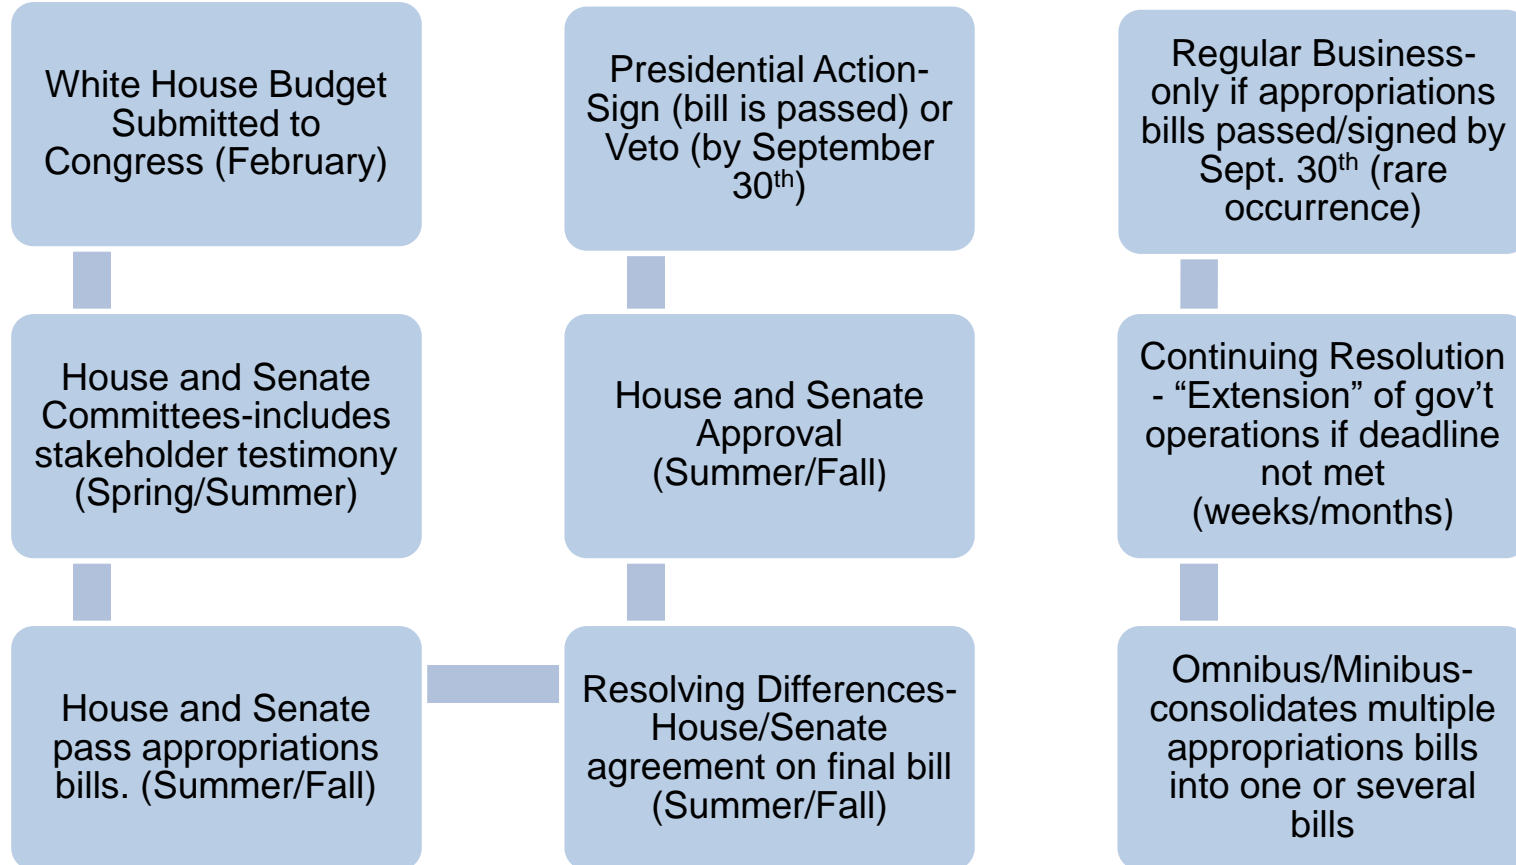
White House Budget Submitted to Congress (February)

House and Senate Committees-includes stakeholder testimony (Spring/Summer)

House and Senate pass appropriations bills. (Summer/Fall)

Presidential Action-Sign (bill is passed) or Veto (by September 30$^{th}$)

House and Senate Approval (Summer/Fall)

Resolving Differences-House/Senate agreement on final bill (Summer/Fall)

Regular Business-only if appropriations bills passed/signed by Sept. 30$^{th}$ (rare occurrence)

Continuing Resolution - “Extension” of gov’t operations if deadline not met (weeks/months)

Omnibus/Minibus-consolidates multiple appropriations bills into one or several bills